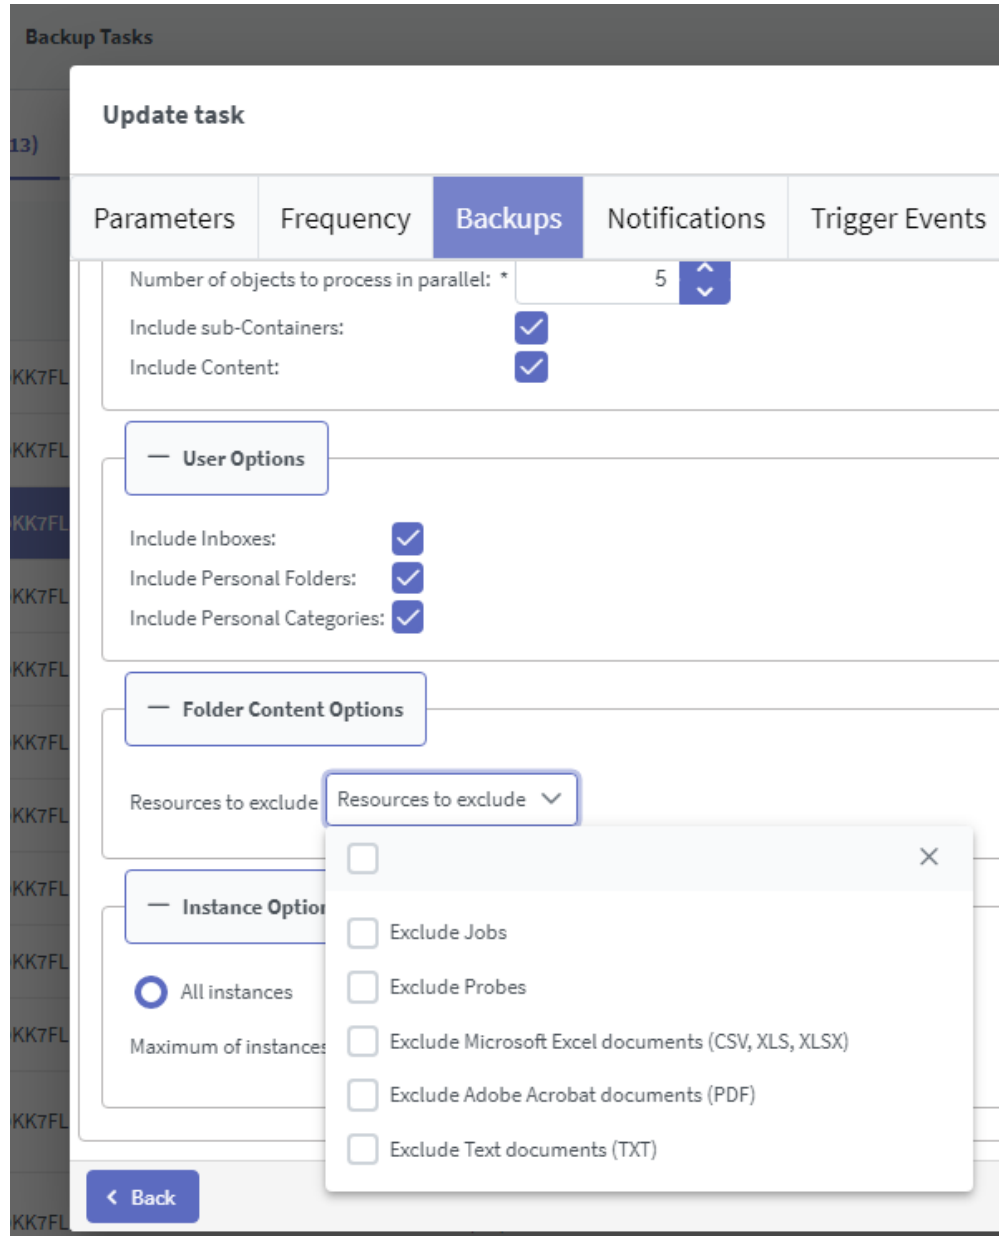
Backup Tasks

13)

KK7FL
KK7FL
KK7FL
KK7FL
KK7FL
KK7FL
KK7FL
KK7FL
KK7FL
KK7FL
KK7FL
KK7FL

Update task

Parameters | Frequency | Backups | Notifications | Trigger Events

Number of objects to process in parallel: * 5
Include sub-Containers:
Include Content:

— User Options

Include Inboxes:
Include Personal Folders:
Include Personal Categories:

— Folder Content Options

Resources to exclude Resources to exclude

— Instance Optio

All instances

Maximum of instances

Exclude Jobs
Exclude Probes
Exclude Microsoft Excel documents (CSV, XLS, XLSX)
Exclude Adobe Acrobat documents (PDF)
Exclude Text documents (TXT)

Back